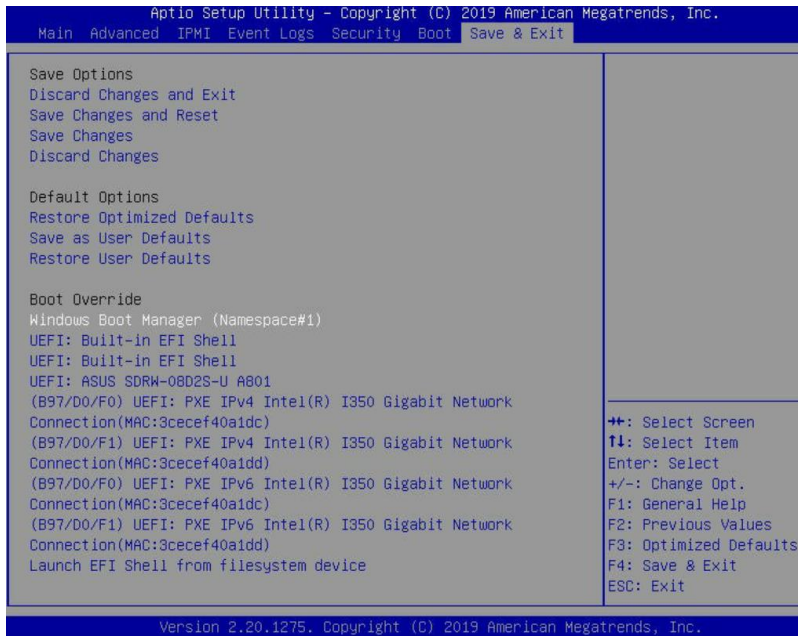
Aptio Setup Utility – Copyright (C) 2019 American Megatrends, Inc.
Main Advanced IPMI Event Logs Security Boot Save & Exit

Save Options
Discard Changes and Exit
Save Changes and Reset
Save Changes
Discard Changes

Default Options
Restore Optimized Defaults
Save as User Defaults
Restore User Defaults

Boot Override
Windows Boot Manager (Namespace#1)
UEFI: Built-in EFI Shell
UEFI: Built-in EFI Shell
UEFI: ASUS SDRW-08D2S-U A801
(B97/D0/F0) UEFI: PXE IPv4 Intel(R) I350 Gigabit Network Connection(MAC:3cecef40a1dc)
(B97/D0/F1) UEFI: PXE IPv4 Intel(R) I350 Gigabit Network Connection(MAC:3cecef40a1dd)
(B97/D0/F0) UEFI: PXE IPv6 Intel(R) I350 Gigabit Network Connection(MAC:3cecef40a1dc)
(B97/D0/F1) UEFI: PXE IPv6 Intel(R) I350 Gigabit Network Connection(MAC:3cecef40a1dd)
Launch EFI Shell from filesystem device

→←: Select Screen
↑↓: Select Item
Enter: Select
+/-: Change Opt.
F1: General Help
F2: Previous Values
F3: Optimized Defaults
F4: Save & Exit
ESC: Exit

Version 2.20.1275. Copyright (C) 2019 American Megatrends, Inc.